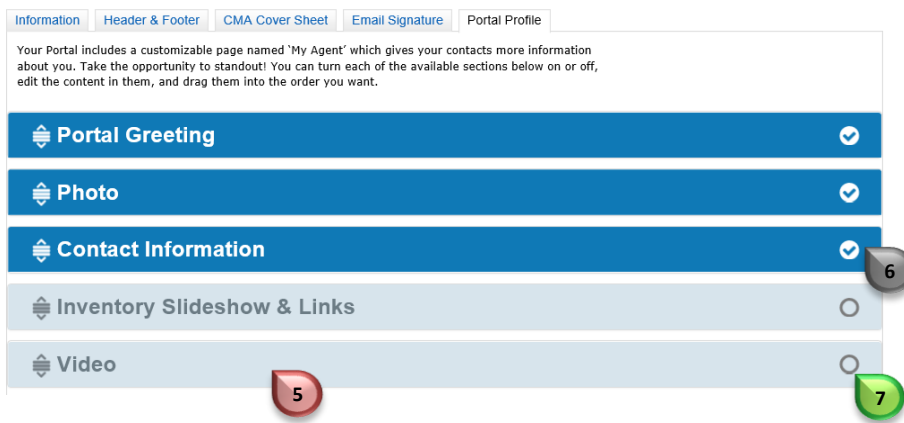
Information | Header & Footer | CMA Cover Sheet | Email Signature | Portal Profile

Your Portal includes a customizable page named 'My Agent' which gives your contacts more information about you. Take the opportunity to standout! You can turn each of the available sections below on or off, edit the content in them, and drag them into the order you want.

Portal Greeting

Photo

Contact Information

6

Inventory Slideshow & Links

Video

5

7